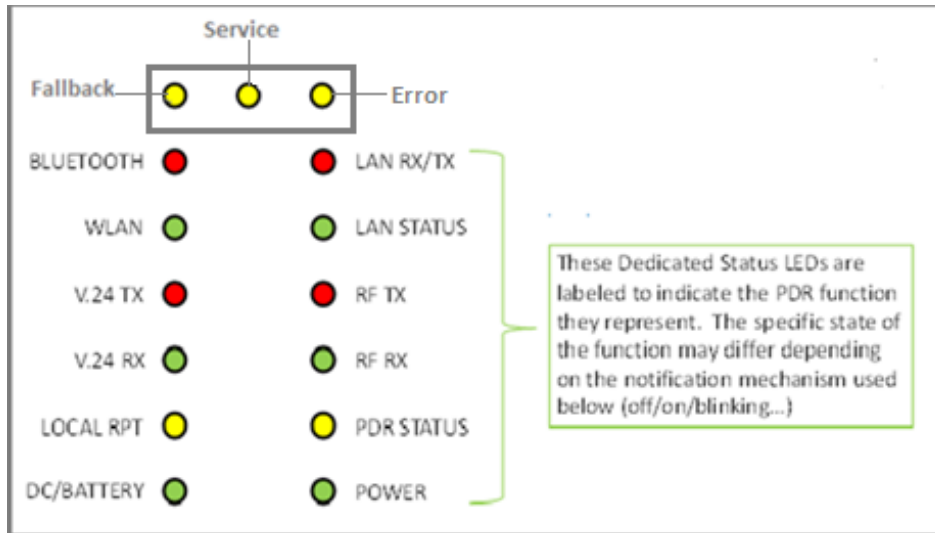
Service

Fallback

Error

BLUETOOTH

LAN RX/TX

WLAN

LAN STATUS

V.24 TX

RF TX

V.24 RX

RF RX

LOCAL RPT

PDR STATUS

DC/BATTERY

POWER

These Dedicated Status LEDs are labeled to indicate the PDR function they represent. The specific state of the function may differ depending on the notification mechanism used below (off/on/blinking...)